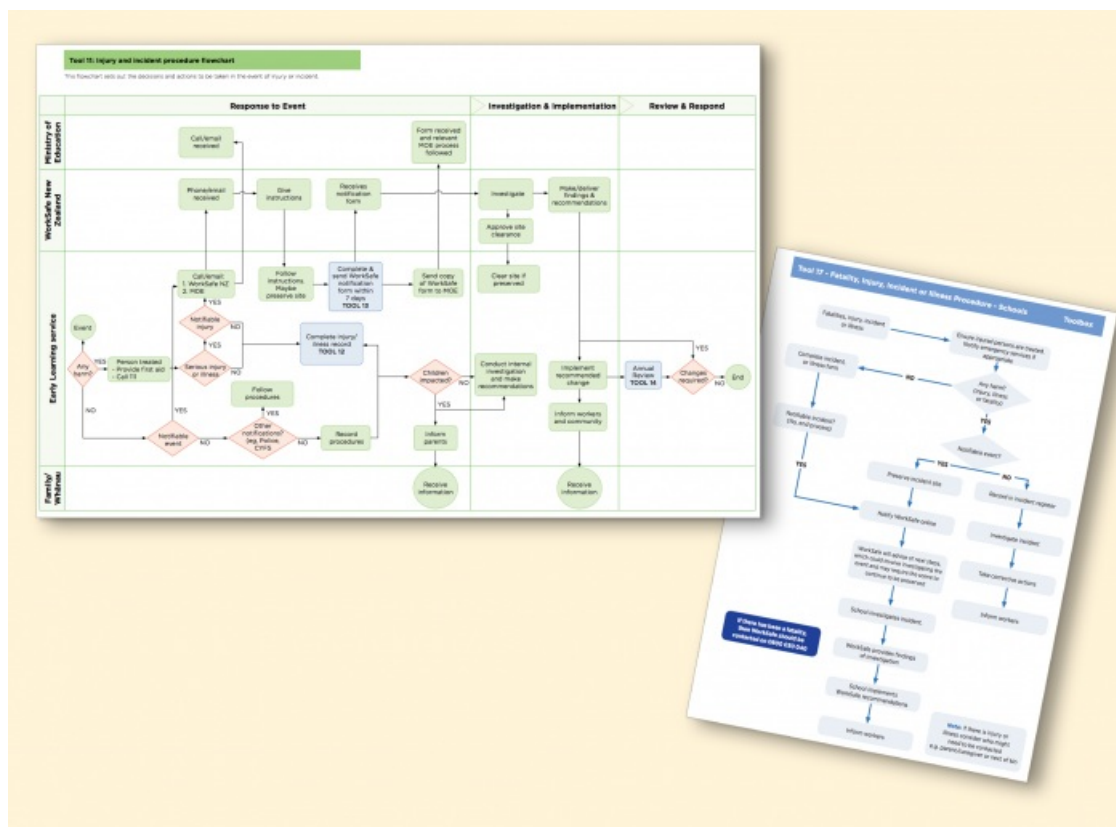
Tool 11: Injury and incident procedure flowchart

This flowchart sets out the decisions and actions to be taken in the event of injury or incident.

Response to Event

Investigation & Implementation

Review & Respond

Ministry of Education

WorkSafe New Zealand

Early Learning service

Family/ Whānau

Call/email received

Form received and relevant MOE process followed

Phone/email received

Give instructions

Receives notification form

Investigate

Make/deliver findings & recommendations

Approve site clearance

Clear site if preserved

Call/email: 1. WorkSafe NZ 2. MOE

Follow instructions Maybe preserve site

Complete & send WorkSafe notification form within 7 days TOOL 13

Send copy of WorkSafe form to MOE

YES

Notifiable injury

NO

Event

Complete injury/ illness record TOOL 12

YES

Any harm?

YES

Person treated - Provide first aid - Call 111

Serious injury or illness

Children impacted?

NO

Conduct internal investigation and make recommendations

Implement recommended change

Annual Review TOOL 14

Changes required?

YES

End

Follow procedures

YES

NO

YES

Other notifications? (eg, Police, CYFS

Record procedures

Inform workers and community

NO

Notifiable event

NO

Inform parents

Receive information

Receive information

Tool 17 - Fatality, Injury, Incident or Illness Procedure - Schools

Toolbox

Fatalities, injury, incident or illness

Ensure injured persons are treated Notify emergency services if appropriate

Complete incident or illness form

NO

Any harm? (injury, illness or fatality)

YES

Notifiable incident? (fix and process)

Notifiable event?

YES

YES

NO

Preserve incident site

Record in incident register

Notify WorkSafe online

Investigate incident

WorkSafe will advise of next steps, which could involve investigating the event and may require the scene to continue to be preserved

Take corrective actions

Inform workers

School investigates incident

If there has been a fatality, then WorkSafe should be contacted on 0800 030 040

WorkSafe provides findings of investigation

School implements WorkSafe recommendations

Inform workers

Note: If there is injury or illness consider who might need to be contacted e.g. parent/caregiver or next of kin